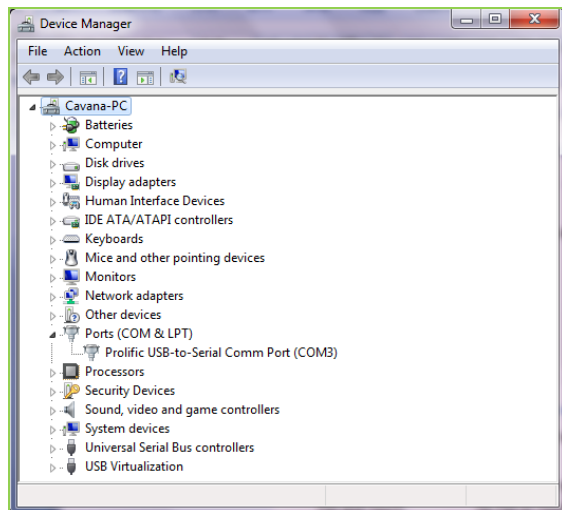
Device Manager

File Action View Help

Cavana-PC
Batteries
Computer
Disk drives
Display adapters
Human Interface Devices
IDE ATA/ATAPI controllers
Keyboards
Mice and other pointing devices
Monitors
Network adapters
Other devices
Ports (COM & LPT)
Prolific USB-to-Serial Comm Port (COM3)
Processors
Security Devices
Sound, video and game controllers
System devices
Universal Serial Bus controllers
USB Virtualization